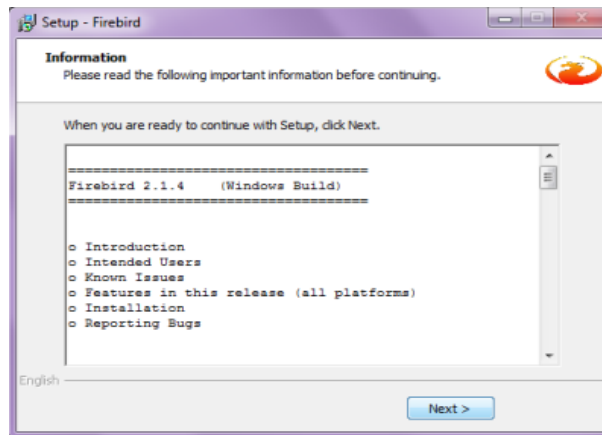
Setup - Firebird

Information
Please read the following important information before continuing.

When you are ready to continue with Setup, click Next.

==================================
Firebird 2.1.4    (Windows Build)
==================================

o Introduction
o Intended Users
o Known Issues
o Features in this release (all platforms)
o Installation
o Reporting Bugs

English

Next >